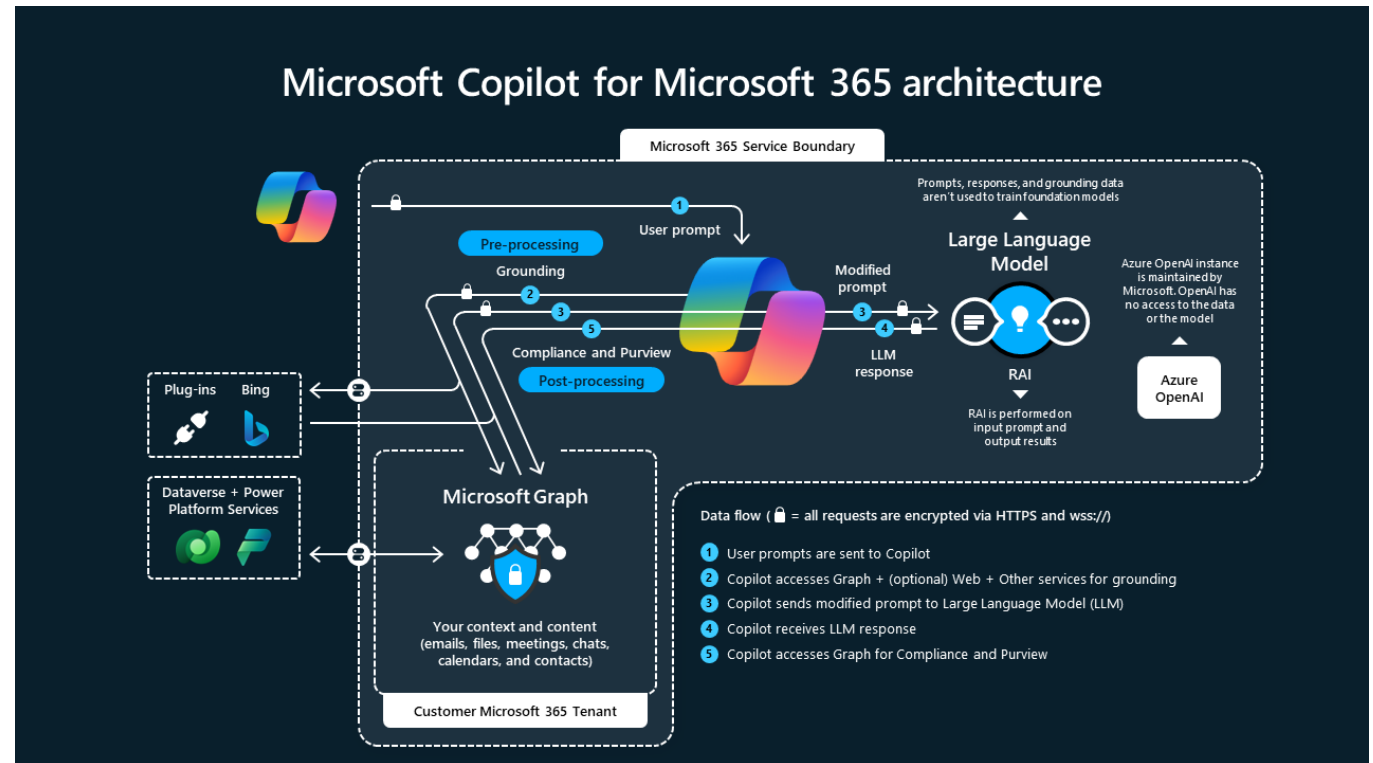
Microsoft Copilot for Microsoft 365 architecture

Microsoft 365 Service Boundary

1 User prompt

Pre-processing

Grounding

2

3

5

Compliance and Purview

Post-processing

Modified prompt

3

4

LLM response

Prompts, responses, and grounding data aren't used to train foundation models

Large Language Model

RAI

RAI is performed on input prompt and output results

Azure OpenAI instance is maintained by Microsoft. OpenAI has no access to the data or the model

Azure OpenAI

Plug-ins

Bing

Dataverse + Power Platform Services

Microsoft Graph

Your context and content (emails, files, meetings, chats, calendars, and contacts)

Customer Microsoft 365 Tenant

Data flow ( = all requests are encrypted via HTTPS and wss://)

1 User prompts are sent to Copilot

2 Copilot accesses Graph + (optional) Web + Other services for grounding

3 Copilot sends modified prompt to Large Language Model (LLM)

4 Copilot receives LLM response

5 Copilot accesses Graph for Compliance and Purview